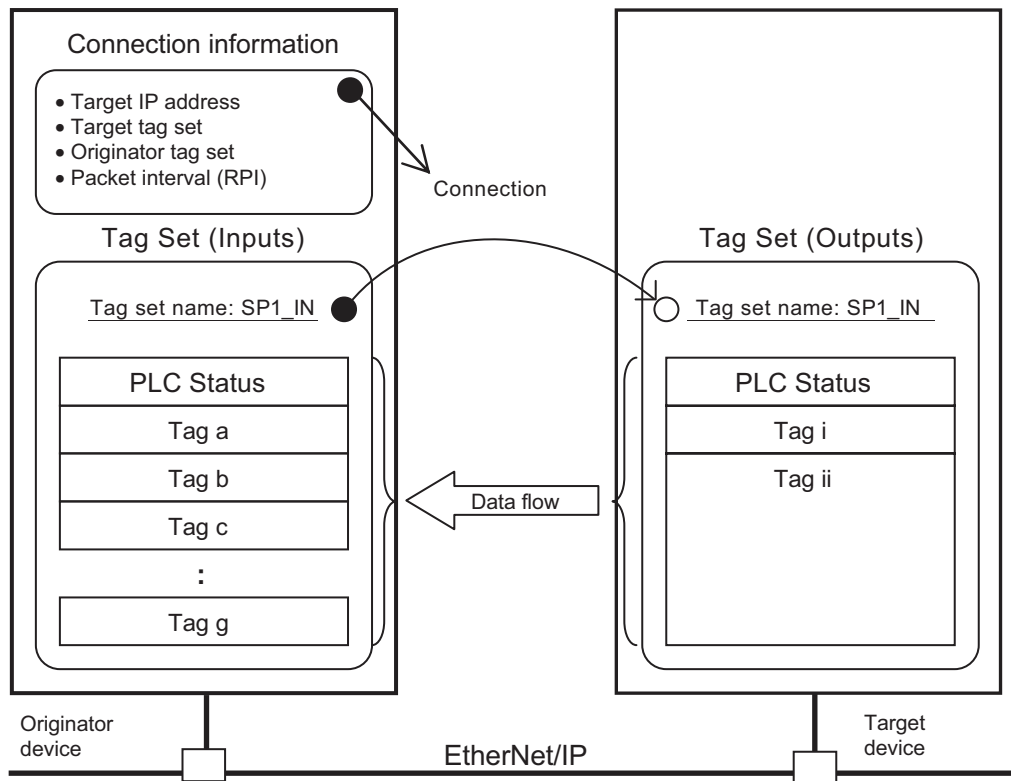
Connection information

• Target IP address
• Target tag set
• Originator tag set
• Packet interval (RPI)

Connection

Tag Set (Inputs)

Tag set name: SP1_IN

PLC Status
Tag a
Tag b
Tag c
:
Tag g

Tag Set (Outputs)

Tag set name: SP1_IN

PLC Status
Tag i
Tag ii

Data flow

Originator device

EtherNet/IP

Target device